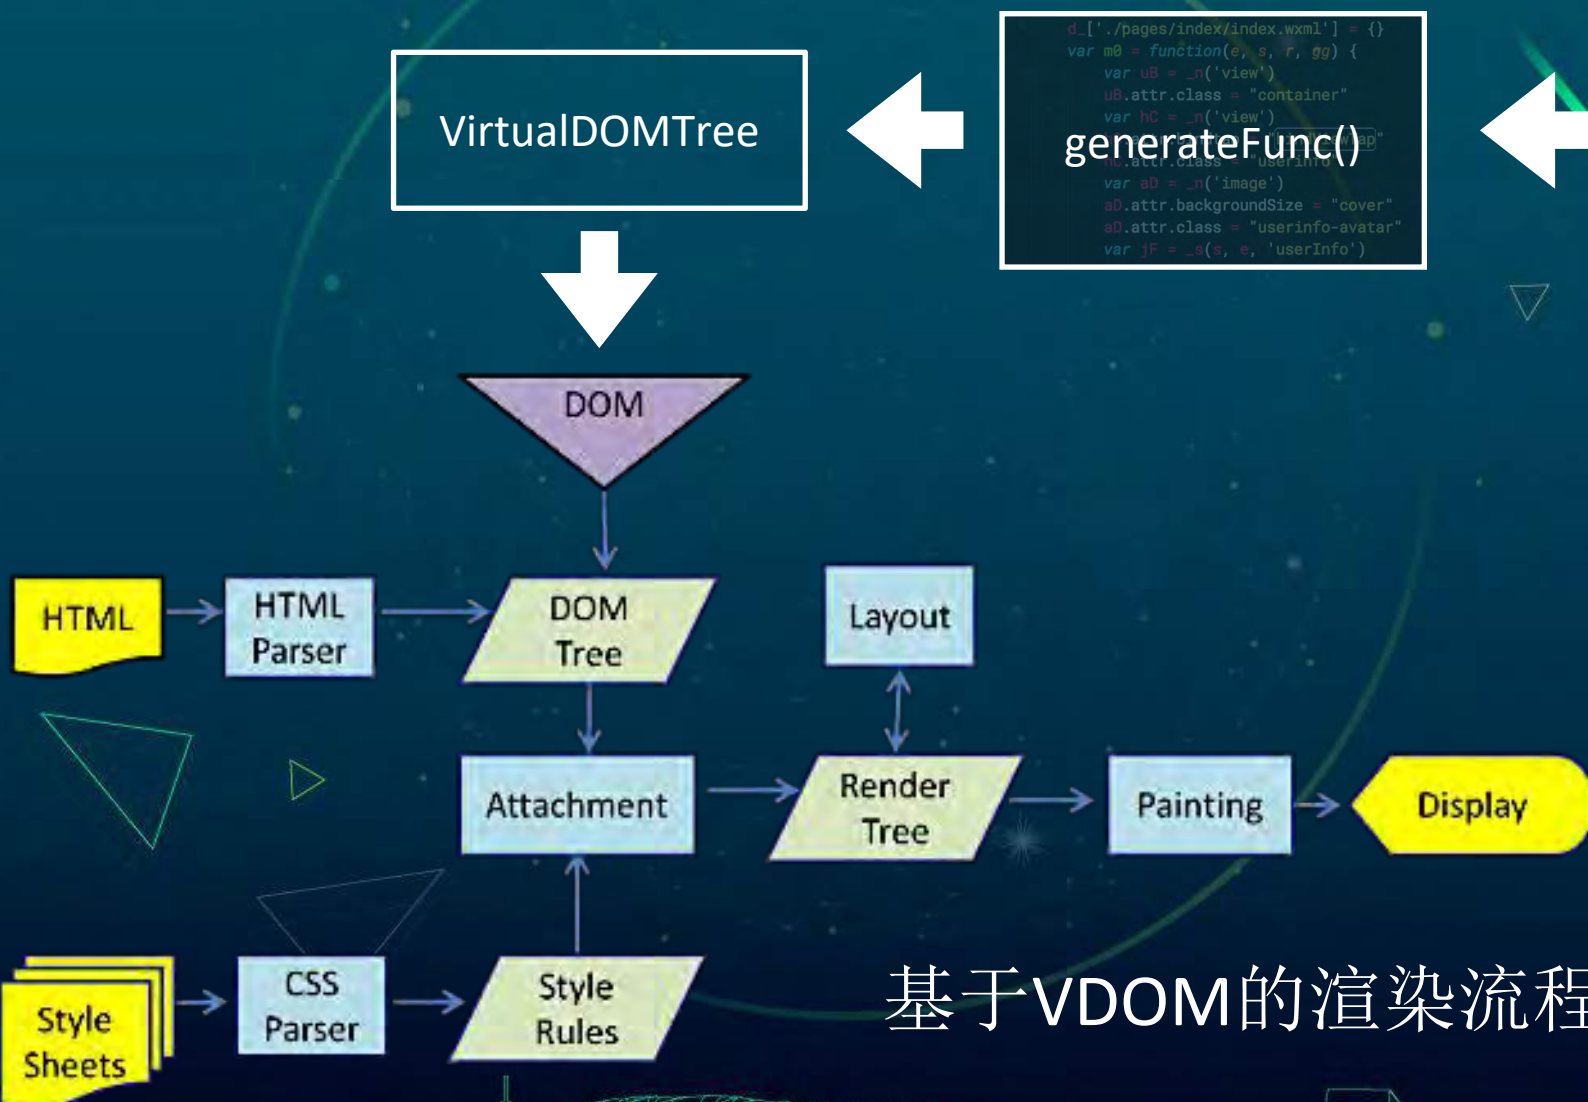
VirtualDOMTree

d_['./pages/index/index.wxml'] = {}
var m0 = function(e, s, r, gg) {
var uB = _n('view')
uB.attr.class = "container"
var hC = _n('view')
generateFunc()
var aD = _n('image')
aD.attr.backgroundSize = "cover"
aD.attr.class = "userinfo-avatar"
var jF = _s(s, e, 'userInfo')

DOM

HTML

HTML Parser

DOM Tree

Layout

Attachment

Render Tree

Painting

Display

Style Sheets

CSS Parser

Style Rules

基于VDOM的渲染流程